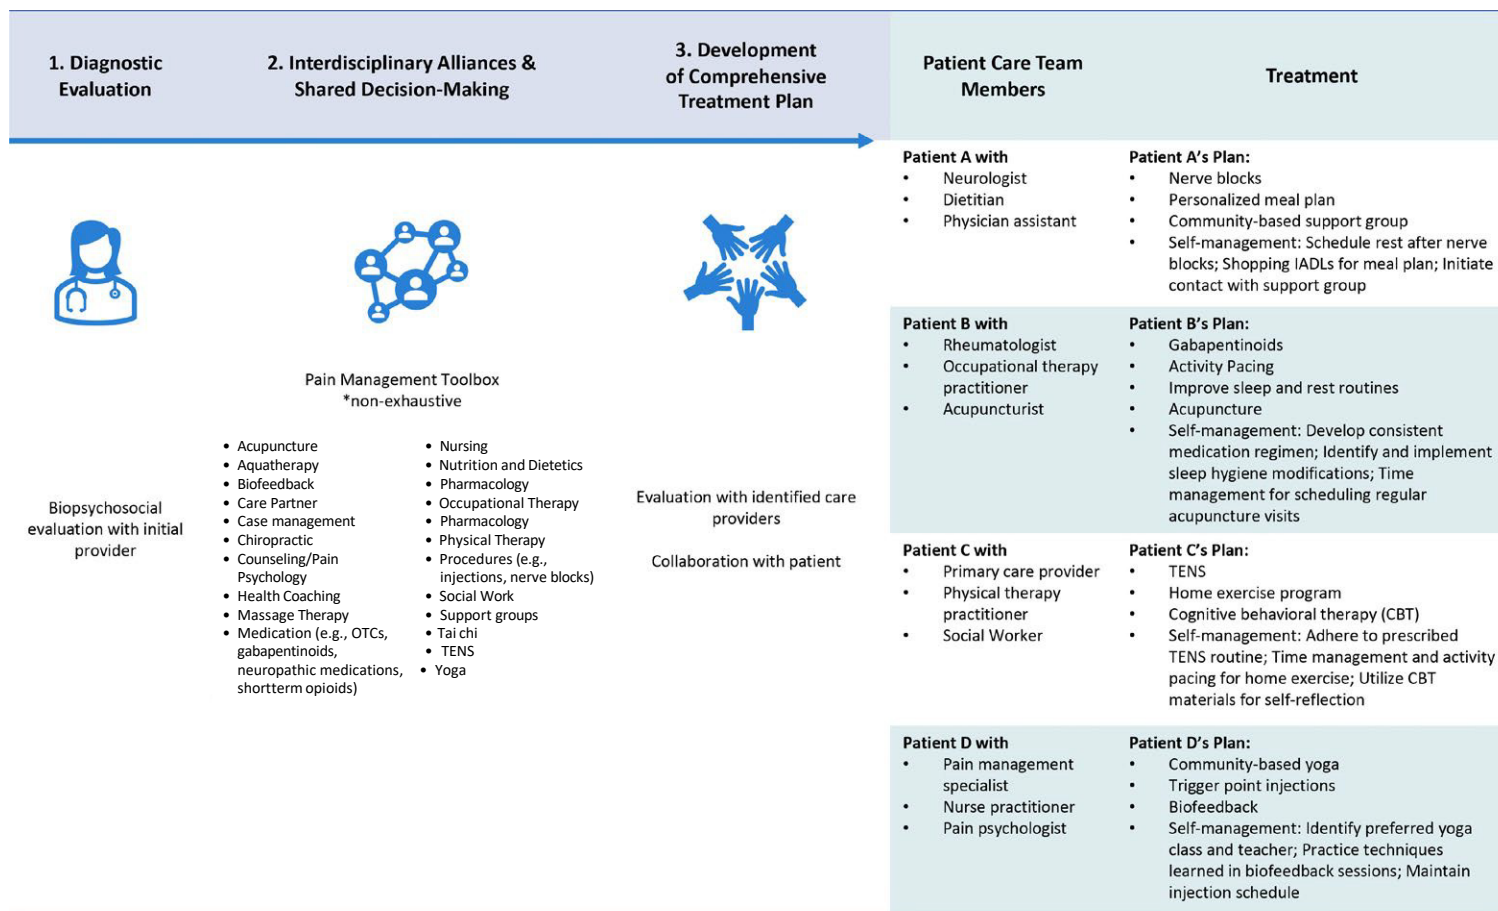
1. Diagnostic Evaluation

2. Interdisciplinary Alliances & Shared Decision-Making

3. Development of Comprehensive Treatment Plan

Biopsychosocial evaluation with initial provider

Pain Management Toolbox
*non-exhaustive

- Acupuncture
- Aquatherapy
- Biofeedback
- Care Partner
- Case management
- Chiropractic
- Counseling/Pain Psychology
- Health Coaching
- Massage Therapy
- Medication (e.g., OTCs, gabapentinoids, neuropathic medications, shortterm opioids)

- Nursing
- Nutrition and Dietetics
- Pharmacology
- Occupational Therapy
- Pharmacology
- Physical Therapy
- Procedures (e.g., injections, nerve blocks)
- Social Work
- Support groups
- Tai chi
- TENS
- Yoga

Evaluation with identified care providers

Collaboration with patient

| Patient Care Team Members | Treatment |
|---|---|
| Patient A with<br>• Neurologist<br>• Dietitian<br>• Physician assistant | Patient A's Plan:<br>• Nerve blocks<br>• Personalized meal plan<br>• Community-based support group<br>• Self-management: Schedule rest after nerve blocks; Shopping IADLs for meal plan; Initiate contact with support group |
| Patient B with<br>• Rheumatologist<br>• Occupational therapy practitioner<br>• Acupuncturist | Patient B's Plan:<br>• Gabapentinoids<br>• Activity Pacing<br>• Improve sleep and rest routines<br>• Acupuncture<br>• Self-management: Develop consistent medication regimen; Identify and implement sleep hygiene modifications; Time management for scheduling regular acupuncture visits |
| Patient C with<br>• Primary care provider<br>• Physical therapy practitioner<br>• Social Worker | Patient C's Plan:<br>• TENS<br>• Home exercise program<br>• Cognitive behavioral therapy (CBT)<br>• Self-management: Adhere to prescribed TENS routine; Time management and activity pacing for home exercise; Utilize CBT materials for self-reflection |
| Patient D with<br>• Pain management specialist<br>• Nurse practitioner<br>• Pain psychologist | Patient D's Plan:<br>• Community-based yoga<br>• Trigger point injections<br>• Biofeedback<br>• Self-management: Identify preferred yoga class and teacher; Practice techniques learned in biofeedback sessions; Maintain injection schedule |